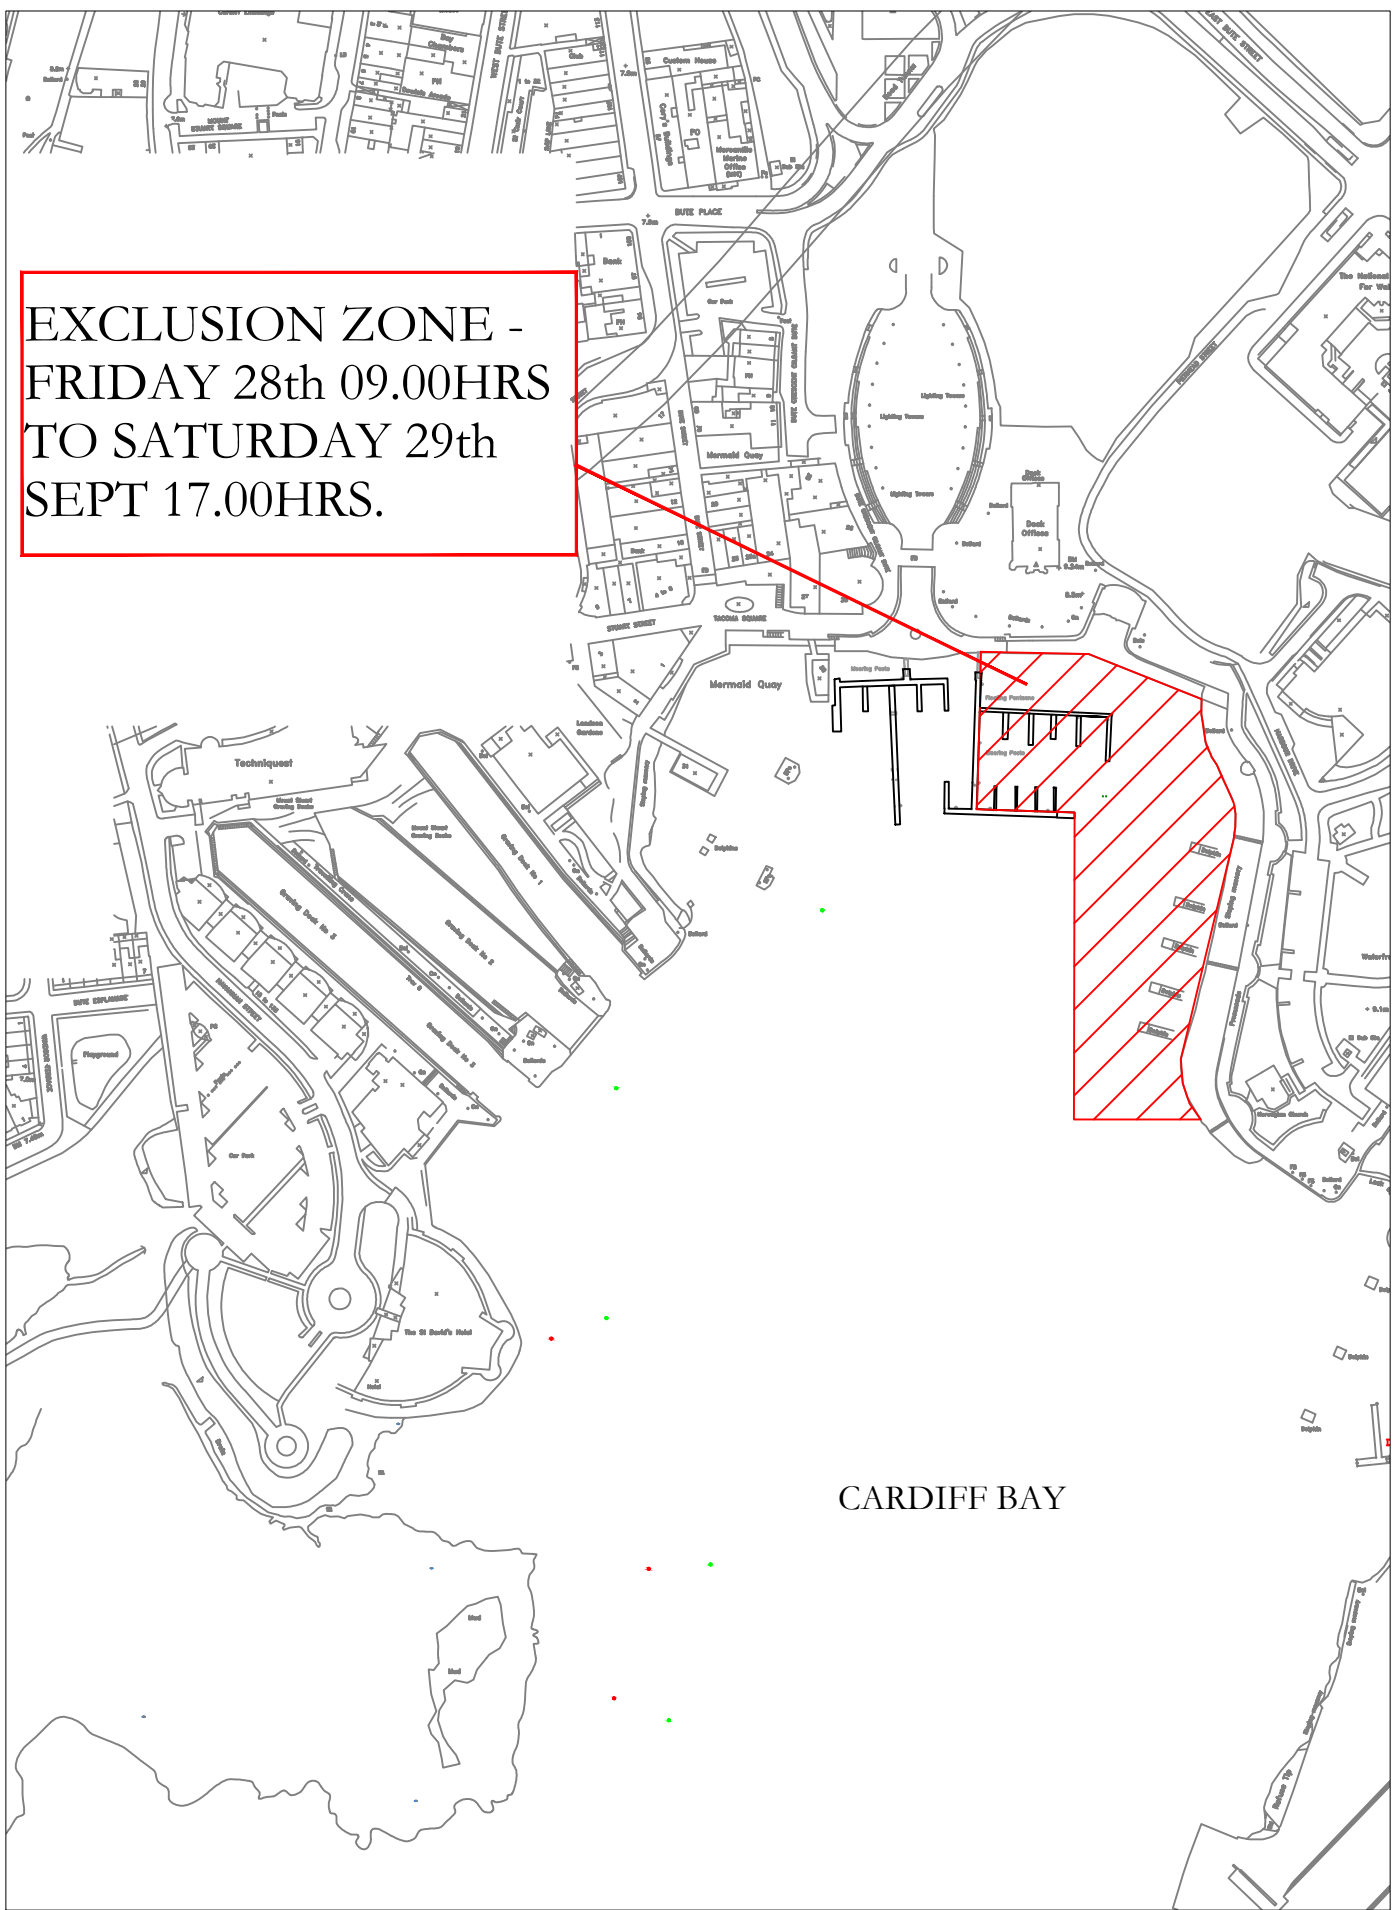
EXCLUSION ZONE - FRIDAY 28th 09.00HRS TO SATURDAY 29th SEPT 17.00HRS.

CARDIFF BAY

Custom House
BUTE PLACE
Bank
Car Park
Mermaid Quay
Lighting Tower
Lighting Tower
Lighting Tower
Dock Offices
Dock Offices
TACOMA SQUARE
STUART STREET
Mermaid Quay
Mooring Posts
Floating Pontoons
Mooring Posts
Techniquest
Graving Dock No 1
Graving Dock No 2
Graving Dock No 3
BUTE ESPLANADE
Playground
Car Park
The St David's Hotel
Dolphin
Dolphin
Dolphin
Mud
Mud
The National
Norwegian Church
Waterfront